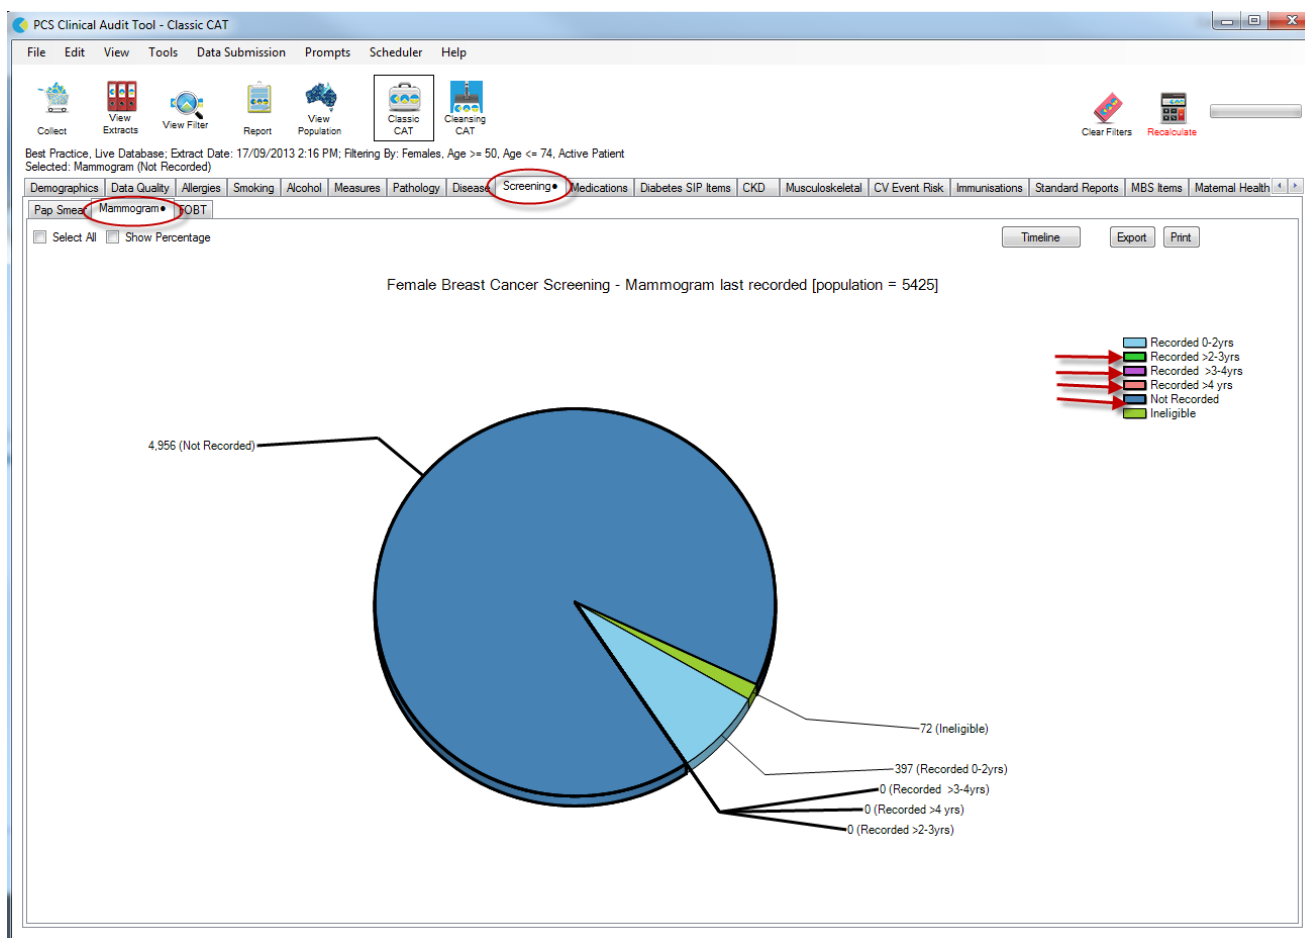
PCS Clinical Audit Tool - Classic CAT

File Edit View Tools Data Submission Prompts Scheduler Help

Collect
View Extracts
View Filter
Report
View Population
Classic CAT
Cleansing CAT
Clear Filters
Recalculate

Best Practice, Live Database; Extract Date: 17/09/2013 2:16 PM; Filtering By: Females, Age >= 50, Age <= 74, Active Patient
Selected: Mammogram (Not Recorded)

Demographics | Data Quality | Allergies | Smoking | Alcohol | Measures | Pathology | Disease | Screening● | Medications | Diabetes SIP Items | CKD | Musculoskeletal | CV Event Risk | Immunisations | Standard Reports | MBS Items | Maternal Health

Pap Smear | Mammogram● | FOBT

Select All
Show Percentage
Timeline
Export
Print

Female Breast Cancer Screening - Mammogram last recorded [population = 5425]

Recorded 0-2yrs
Recorded >2-3yrs
Recorded >3-4yrs
Recorded >4 yrs
Not Recorded
Ineligible

4,956 (Not Recorded)
72 (Ineligible)
397 (Recorded 0-2yrs)
0 (Recorded >3-4yrs)
0 (Recorded >4 yrs)
0 (Recorded >2-3yrs)